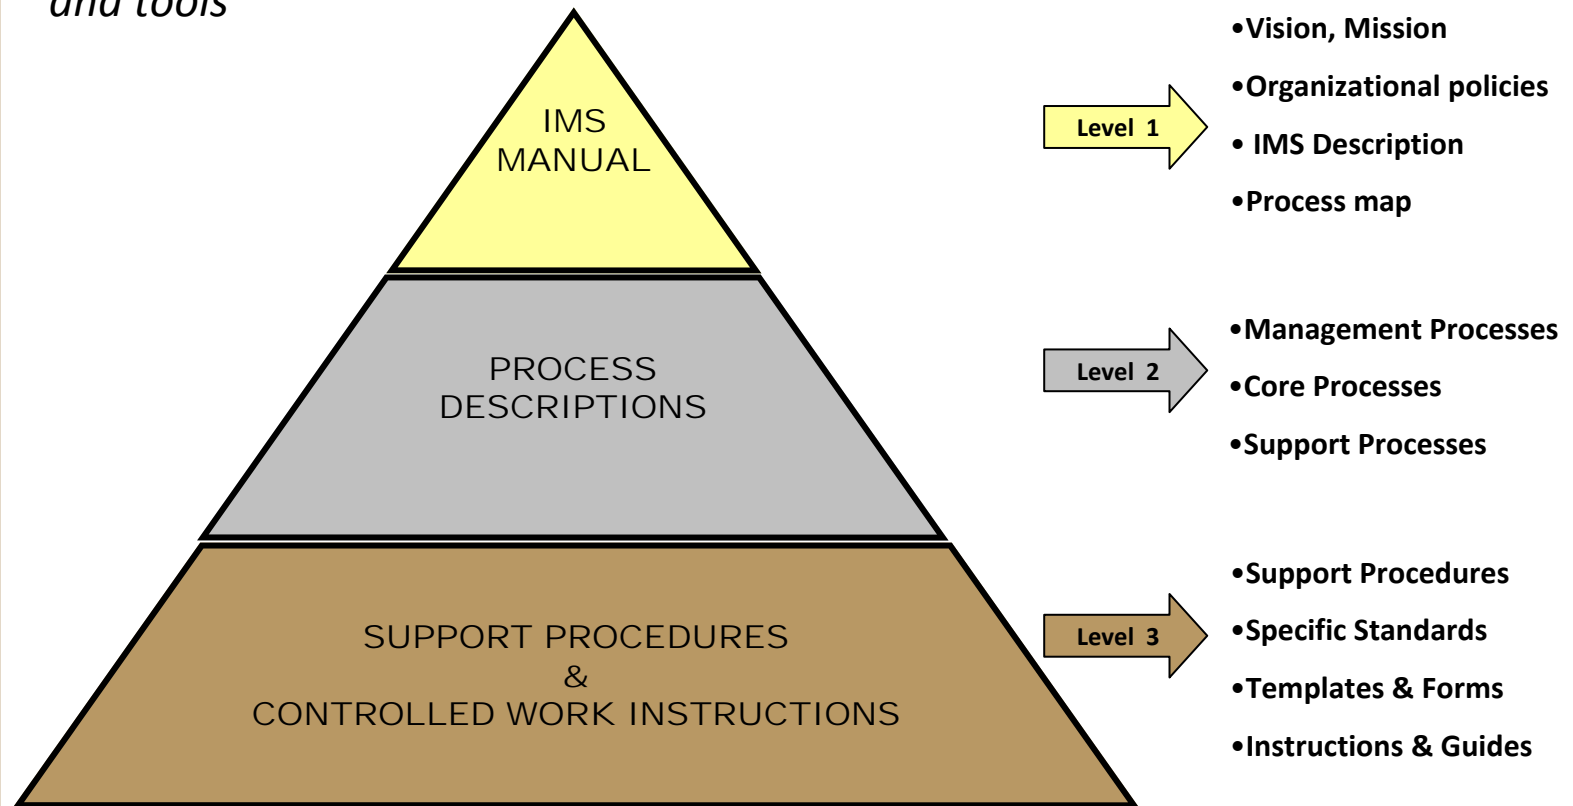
and tools

IMS MANUAL

Level 1

•Vision, Mission
•Organizational policies
• IMS Description
•Process map

PROCESS DESCRIPTIONS

Level 2

•Management Processes
•Core Processes
•Support Processes

SUPPORT PROCEDURES & CONTROLLED WORK INSTRUCTIONS

Level 3

•Support Procedures
•Specific Standards
•Templates & Forms
•Instructions & Guides